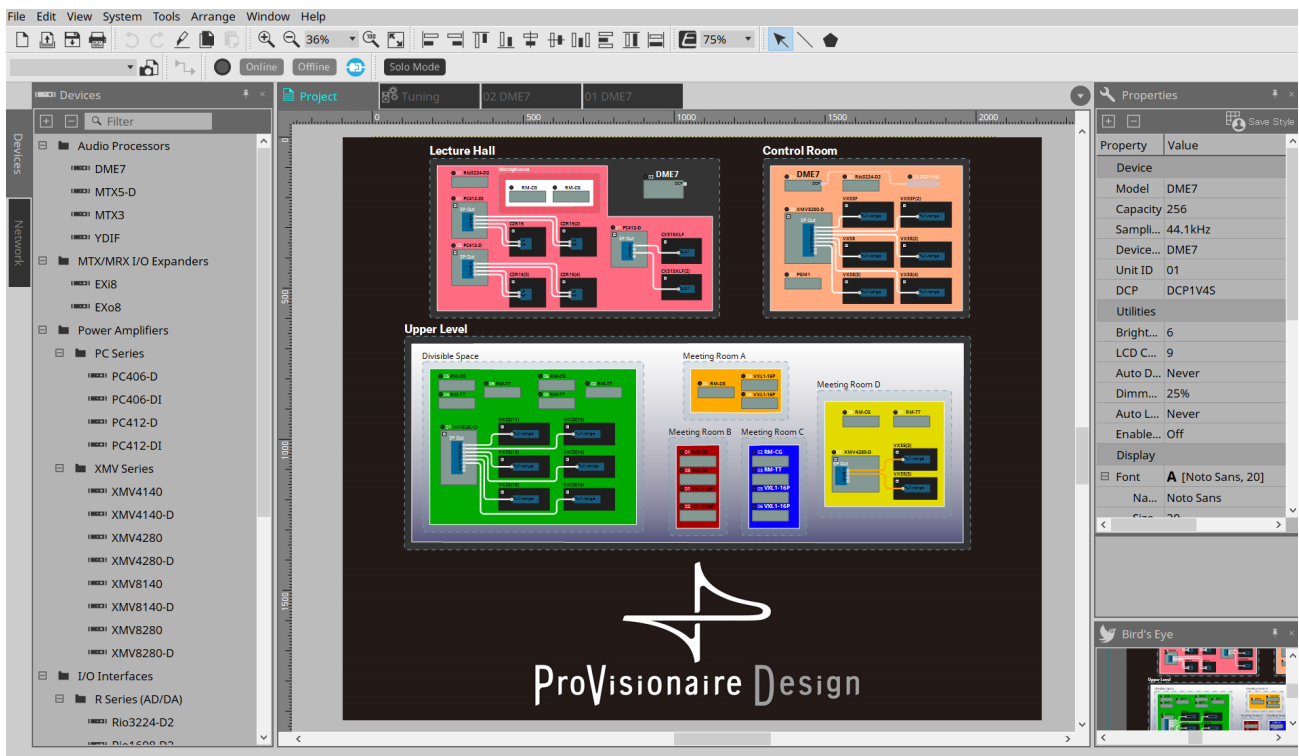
File Edit View System Tools Arrange Window Help

36%

75%

Online Offline Solo Mode

Devices

Filter

Audio Processors
DME7
MTX5-D
MTX3
YDIF
MTX/MRX I/O Expanders
EXi8
EXo8
Power Amplifiers
PC Series
PC406-D
PC406-DI
PC412-D
PC412-DI
XMV Series
XMV4140
XMV4140-D
XMV4280
XMV4280-D
XMV8140
XMV8140-D
XMV8280
XMV8280-D
I/O Interfaces
R Series (AD/DA)
Rio3224-D2

Devices
Network

Project Tuning 02 DME7 01 DME7

0 500 1000 1500 2000

Lecture Hall
DME7
Control Room
DME7
Upper Level
Divisible Space
Meeting Room A
Meeting Room B
Meeting Room C
Meeting Room D

ProVisionaire Design

Properties

Save Style

| Property | Value |
|---|---|
| Device | |
| Model | DME7 |
| Capacity | 256 |
| Sampli... | 44.1kHz |
| Device... | DME7 |
| Unit ID | 01 |
| DCP | DCP1V4S |
| Utilities | |
| Bright... | 6 |
| LCD C... | 9 |
| Auto D... | Never |
| Dimm... | 25% |
| Auto L... | Never |
| Enable... | Off |
| Display | |
| Font | A [Noto Sans, 20] |
| Na... | Noto Sans |

Bird's Eye